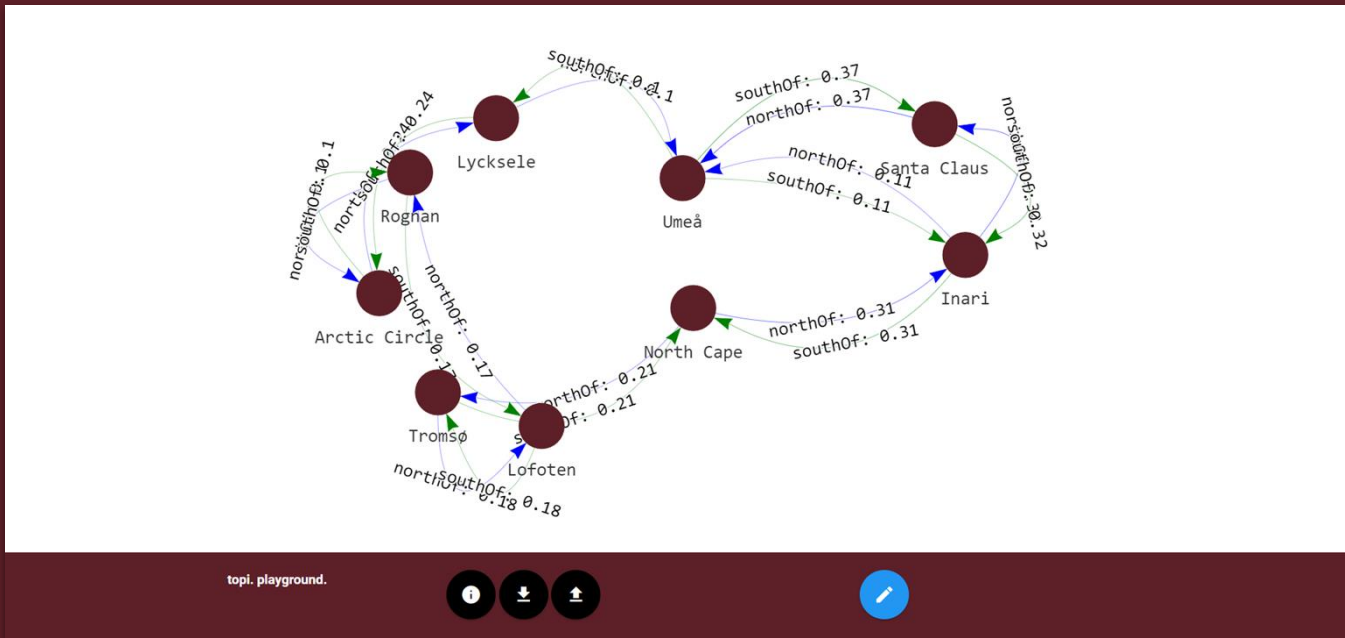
southOf: 0.1
northOf: 0.1

southOf: 0.37
northOf: 0.37

northOf: 0.24
southOf: 0.24

Lycksele

Umeå

Santa Claus

northOf: 0.32
southOf: 0.32

northOf: 0.11
southOf: 0.11

northOf: 0.1
southOf: 0.1

Rognan

Inari

Arctic Circle

southOf: 0.17
northOf: 0.17

North Cape

northOf: 0.31
southOf: 0.31

northOf: 0.21
southOf: 0.21

Tromsø

Lofoten

northOf: 0.18
southOf: 0.18

topi. playground.